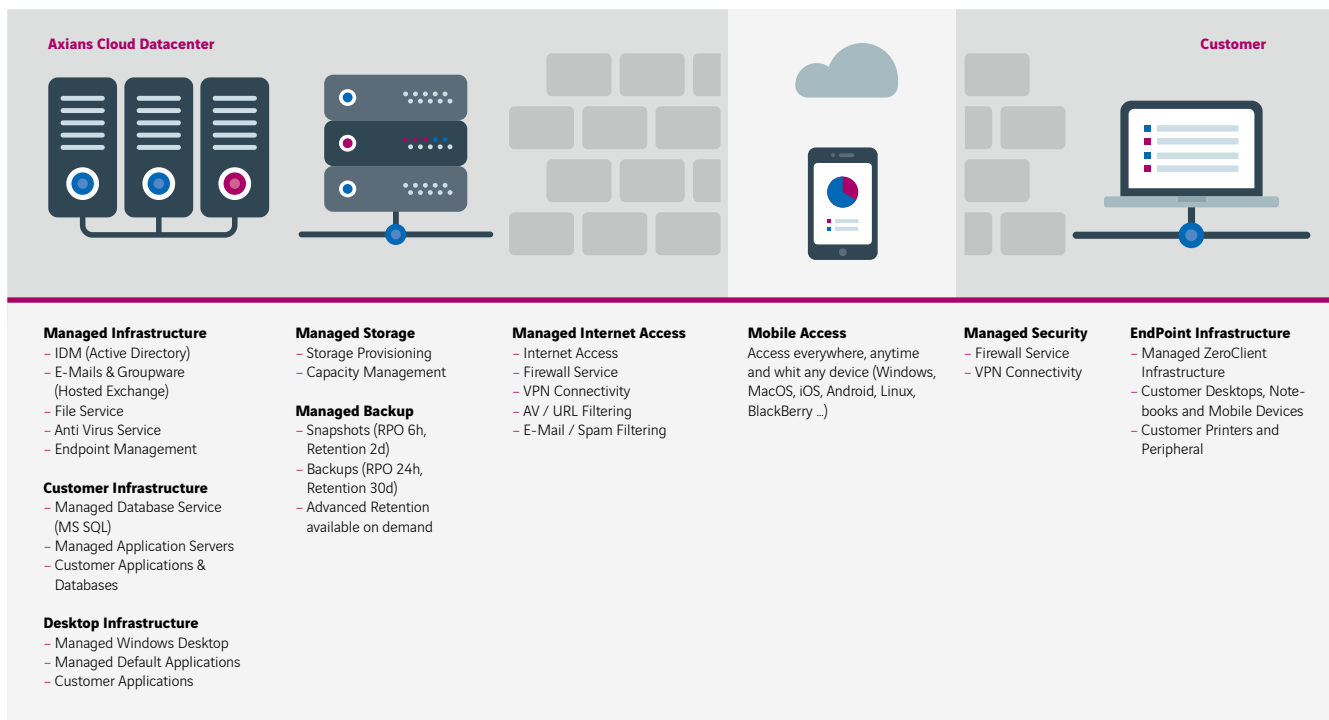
Axians Cloud Datacenter

Customer

**Managed Infrastructure**
– IDM (Active Directory)
– E-Mails & Groupware (Hosted Exchange)
– File Service
– Anti Virus Service
– Endpoint Management

**Customer Infrastructure**
– Managed Database Service (MS SQL)
– Managed Application Servers
– Customer Applications & Databases

**Desktop Infrastructure**
– Managed Windows Desktop
– Managed Default Applications
– Customer Applications

**Managed Storage**
– Storage Provisioning
– Capacity Management

**Managed Backup**
– Snapshots (RPO 6h, Retention 2d)
– Backups (RPO 24h, Retention 30d)
– Advanced Retention available on demand

**Managed Internet Access**
– Internet Access
– Firewall Service
– VPN Connectivity
– AV / URL Filtering
– E-Mail / Spam Filtering

**Mobile Access**
Access everywhere, anytime and whit any device (Windows, MacOS, iOS, Android, Linux, BlackBerry ...)

**Managed Security**
– Firewall Service
– VPN Connectivity

**EndPoint Infrastructure**
– Managed ZeroClient Infrastructure
– Customer Desktops, Notebooks and Mobile Devices
– Customer Printers and Peripheral